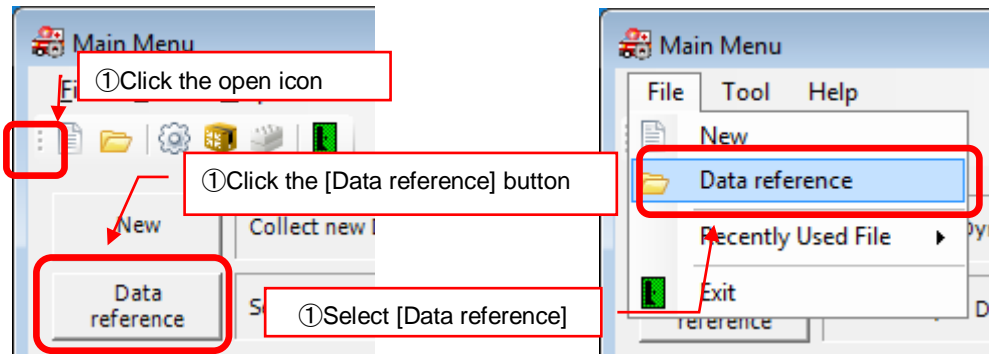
Main Menu

①Click the open icon

①Click the [Data reference] button

New

Collect new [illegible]

Data reference

S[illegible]

Main Menu

File Tool Help

New

Data reference

Recently Used File

Exit

①Select [Data reference]

reference